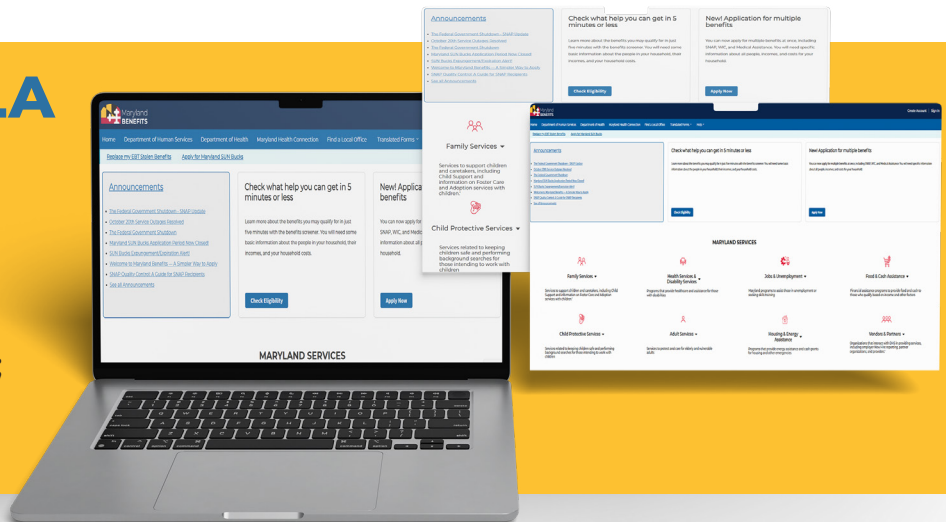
LA

Maryland BENEFITS

Home Department of Human Services Department of Health Maryland Health Connection Find a Local Office Translated Forms

Replace my EBT Stolen Benefits Apply for Maryland SUN Bucks

Announcements

The Federal Government Shutdown - SNAP Update
October 29th Service Outages Resolved
The Federal Government Shutdown
Maryland SUN Bucks Application Period Now Closed!
SUN Bucks Disenrollment/Exemption Alert
Welcome to Maryland Benefits — A Simpler Way to Apply
SNAP Quality Control: A Guide for SNAP Recipients
See all Announcements

Check what help you can get in 5 minutes or less

Learn more about the benefits you may qualify for in just five minutes with the benefits screener. You will need some basic information about the people in your household, their incomes, and your household costs.

Check Eligibility

New! Application for multiple benefits

You can now apply for multiple benefits at once, including SNAP, WIC, and Medical Assistance. You will need specific information about all people, incomes, and costs for your household.

Apply Now

MARYLAND SERVICES

Family Services

Services to support children and caretakers, including Child Support and Information on Foster Care and Adoption services with children

Child Protective Services

Services related to keeping children safe and performing background searches for those intending to work with children

Health Services & Disability Services

Jobs & Unemployment

Food & Cash Assistance

Adult Services

Housing & Energy Assistance

Vendors & Partners

Apply Now